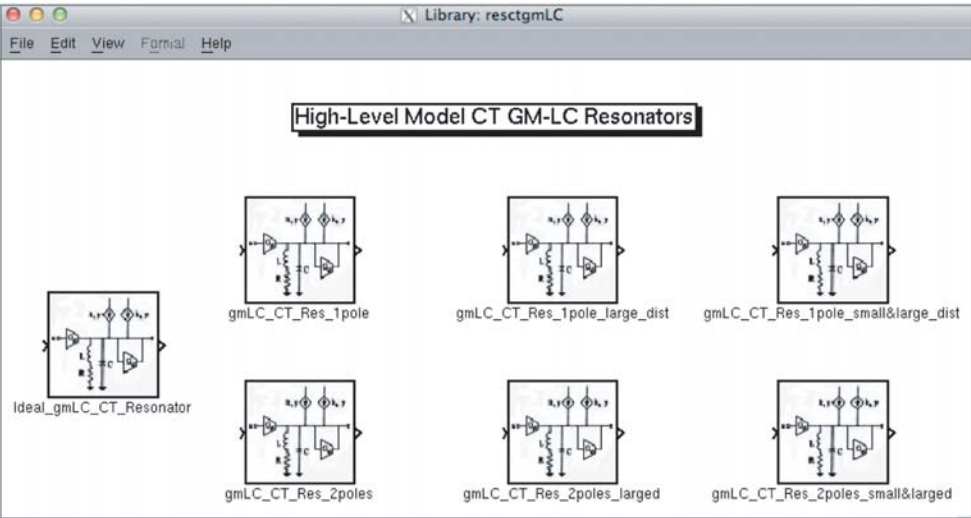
Library: resctgmLC

File Edit View Format Help

High-Level Model CT GM-LC Resonators

Ideal_gmLC_CT_Resonator

gmLC_CT_Res_1pole

gmLC_CT_Res_1pole_large_dist

gmLC_CT_Res_1pole_small&large_dist

gmLC_CT_Res_2poles

gmLC_CT_Res_2poles_larged

gmLC_CT_Res_2poles_small&larged